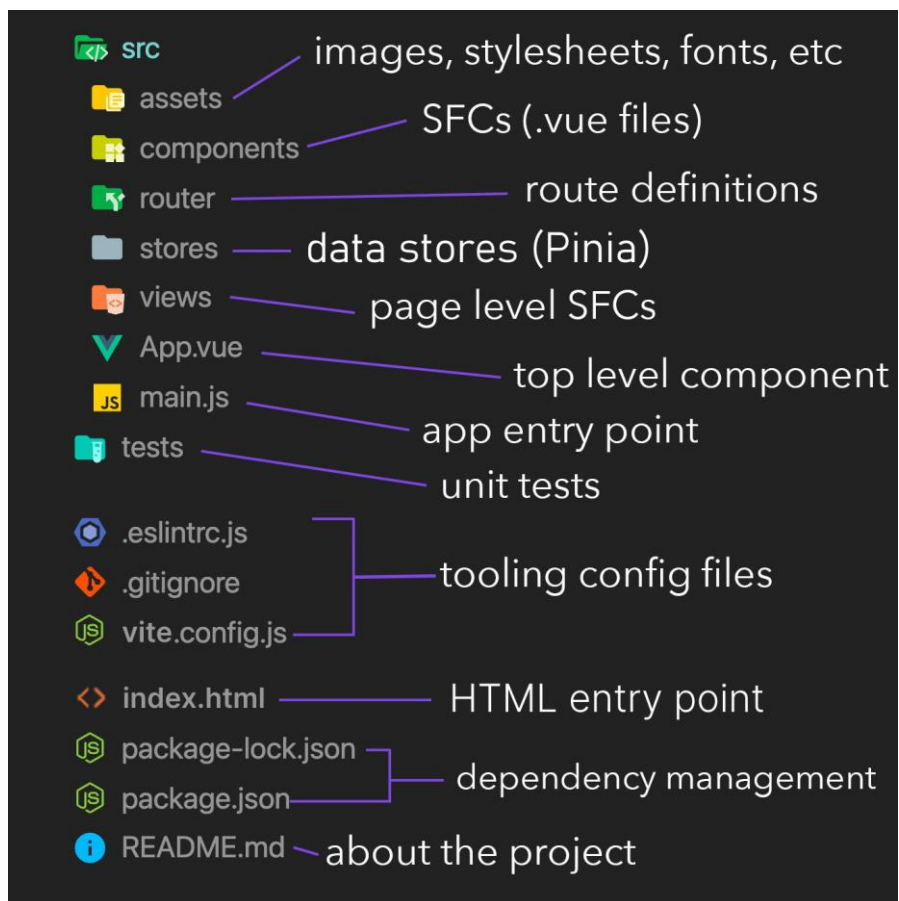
src
assets — images, stylesheets, fonts, etc
components — SFCs (.vue files)
router — route definitions
stores — data stores (Pinia)
views — page level SFCs
App.vue — top level component
JS main.js — app entry point
tests — unit tests
.eslintrc.js
.gitignore
vite.config.js
tooling config files
index.html — HTML entry point
package-lock.json
package.json
dependency management
README.md — about the project